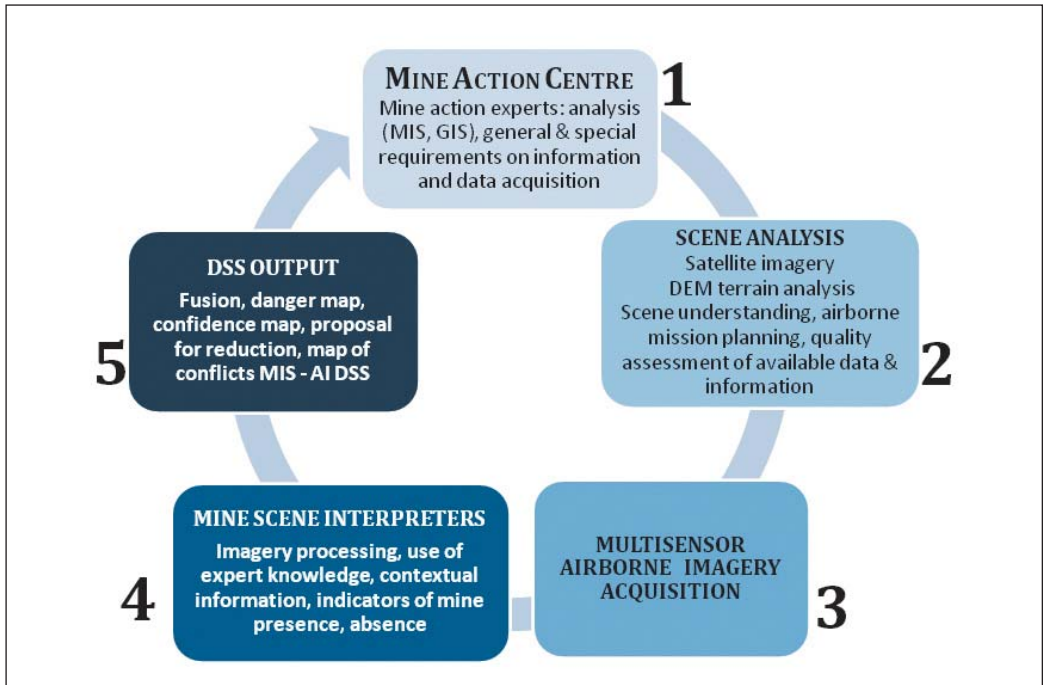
MINE ACTION CENTRE
Mine action experts: analysis (MIS, GIS), general & special requirements on information and data acquisition

1

SCENE ANALYSIS
Satellite imagery
DEM terrain analysis
Scene understanding, airborne mission planning, quality assessment of available data & information

2

MULTISENSOR AIRBORNE IMAGERY ACQUISITION

3

MINE SCENE INTERPRETERS
Imagery processing, use of expert knowledge, contextual information, indicators of mine presence, absence

4

DSS OUTPUT
Fusion, danger map, confidence map, proposal for reduction, map of conflicts MIS - AI DSS

5